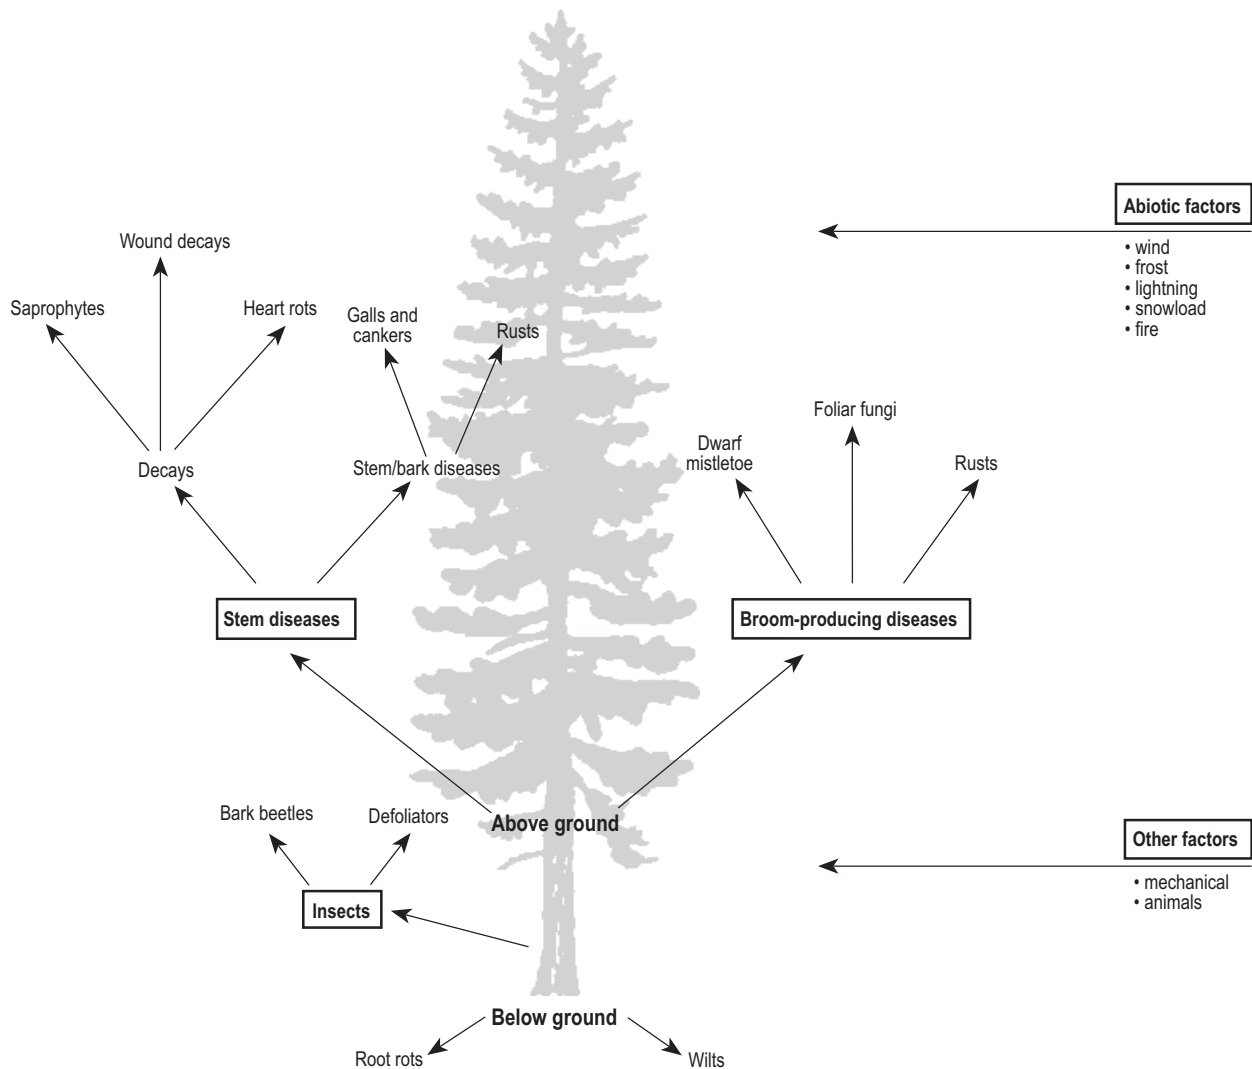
Abiotic factors
• wind
• frost
• lightning
• snowload
• fire

Wound decays

Saprophytes

Heart rots

Galls and cankers

Rusts

Decays

Stem/bark diseases

Foliar fungi

Dwarf mistletoe

Rusts

Stem diseases

Broom-producing diseases

Bark beetles

Defoliators

Above ground

Other factors
• mechanical
• animals

Insects

Below ground

Root rots

Wilts